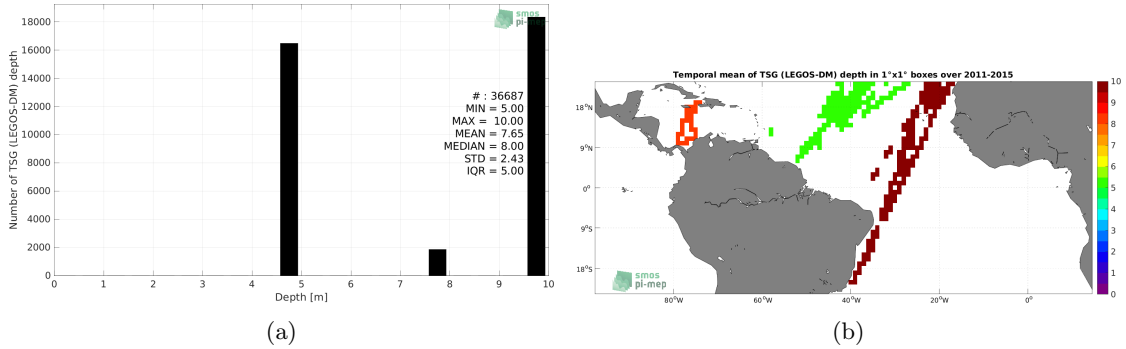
smos pi-mep

Number of TSG (LEGOS-DM) depth

18000
16000
14000
12000
10000
8000
6000
4000
2000
0

# : 36687
MIN = 5.00
MAX = 10.00
MEAN = 7.65
MEDIAN = 8.00
STD = 2.43
IQR = 5.00

0 1 2 3 4 5 6 7 8 9 10
Depth [m]

(a)

Temporal mean of TSG (LEGOS-DM) depth in 1°x1° boxes over 2011-2015

18°N
9°N
0°
9°S
18°S

80°W 60°W 40°W 20°W 0°

10
9
8
7
6
5
4
3
2
1
0

smos pi-mep

(b)